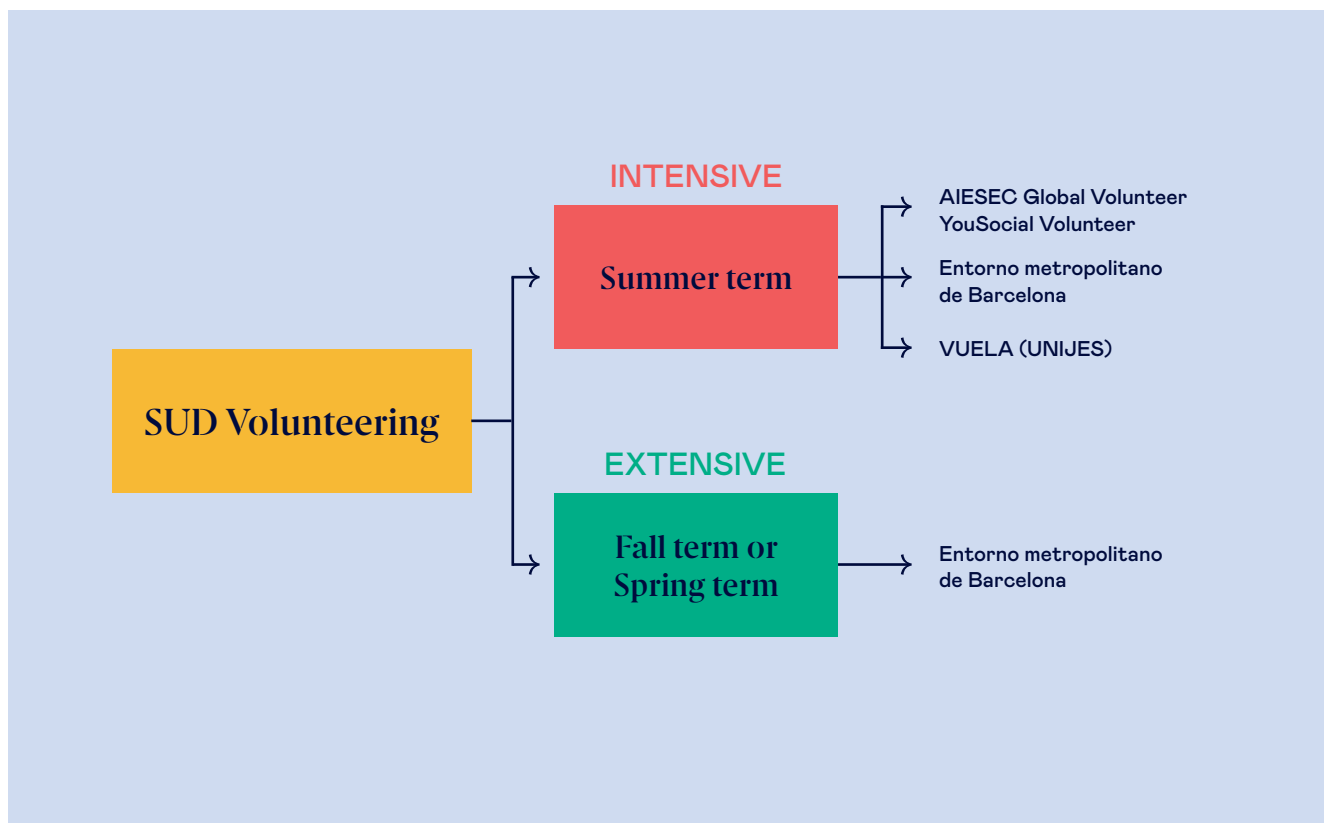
SUD Volunteering

INTENSIVE

Summer term

AIESEC Global Volunteer
YouSocial Volunteer

Entorno metropolitano de Barcelona

VUELA (UNIJES)

EXTENSIVE

Fall term or Spring term

Entorno metropolitano de Barcelona